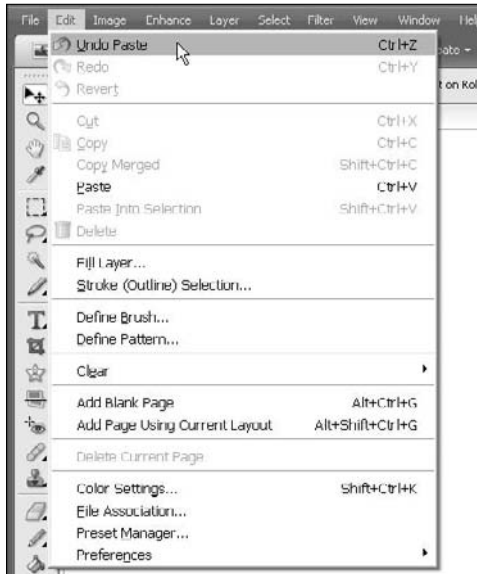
File Edit Image Enhance Layer Select Filter View Window Hel

Undo Paste Ctrl+Z
Redo Ctrl+Y
Revert

Cut Ctrl+X
Copy Ctrl+C
Copy Merged Shift+Ctrl+C
Paste Ctrl+V
Paste Into Selection Shift+Ctrl+V
Delete

Fill Layer...
Stroke (Outline) Selection...

Define Brush...
Define Pattern...

Clear

Add Blank Page Alt+Ctrl+G
Add Page Using Current Layout Alt+Shift+Ctrl+G

Delete Current Page

Color Settings... Shift+Ctrl+K
File Association...
Preset Manager...
Preferences

eate

t on Kol